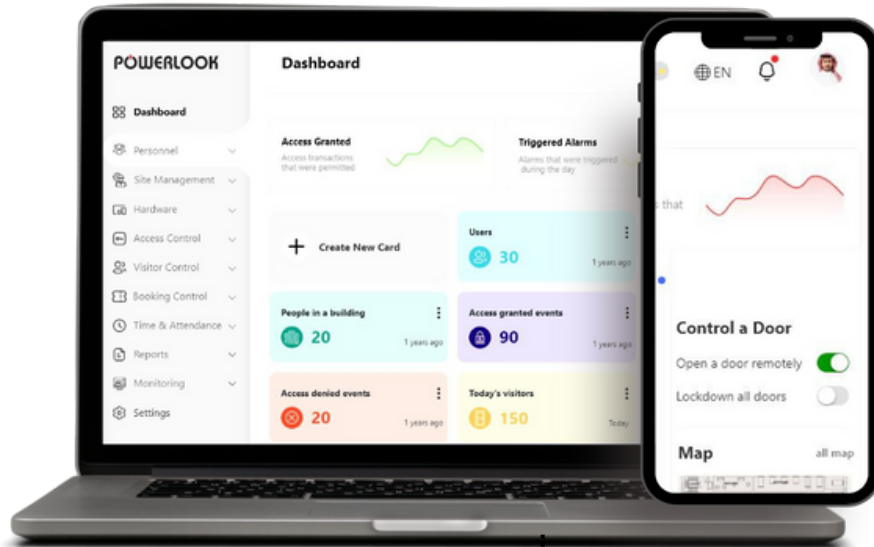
POWERLOOK

Dashboard

Dashboard
Personnel
Site Management
Hardware
Access Control
Visitor Control
Booking Control
Time & Attendance
Reports
Monitoring
Settings

Access Granted
Access transactions that were permitted

Triggered Alarms
Alarms that were triggered during the day

Create New Card

Users
30
1 years ago

People in a building
20
1 years ago

Access granted events
90
1 years ago

Access denied events
20
1 years ago

Today's visitors
150
Today

EN

s that

Control a Door
Open a door remotely
Lockdown all doors

Map
all map